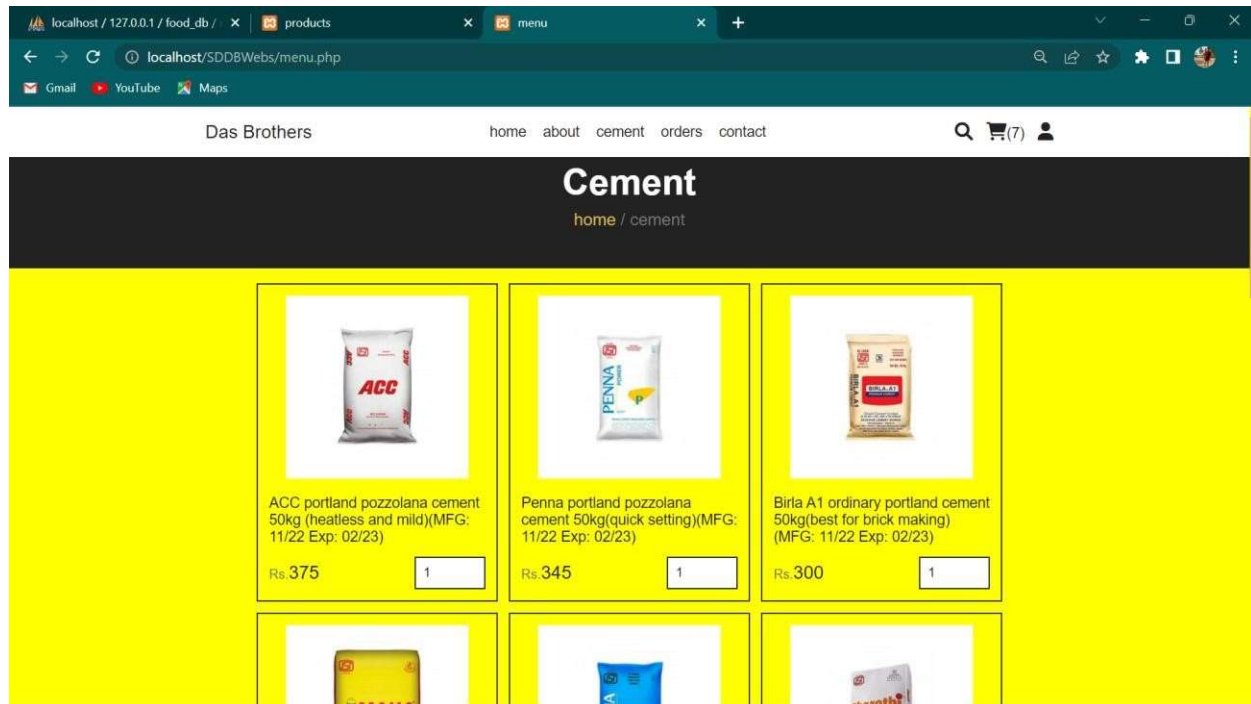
localhost / 127.0.0.1 / food_db / × products × menu × +

localhost/SDDBWebs/menu.php

Gmail YouTube Maps

Das Brothers

home about cement orders contact

(7)

Cement

home / cement

ACC

ACC portland pozzolana cement 50kg (heatless and mild)(MFG: 11/22 Exp: 02/23)

Rs.375

1

PENNA

Penna portland pozzolana cement 50kg(quick setting)(MFG: 11/22 Exp: 02/23)

Rs.345

1

BIRLA A1

Birla A1 ordinary portland cement 50kg(best for brick making) (MFG: 11/22 Exp: 02/23)

Rs.300

1